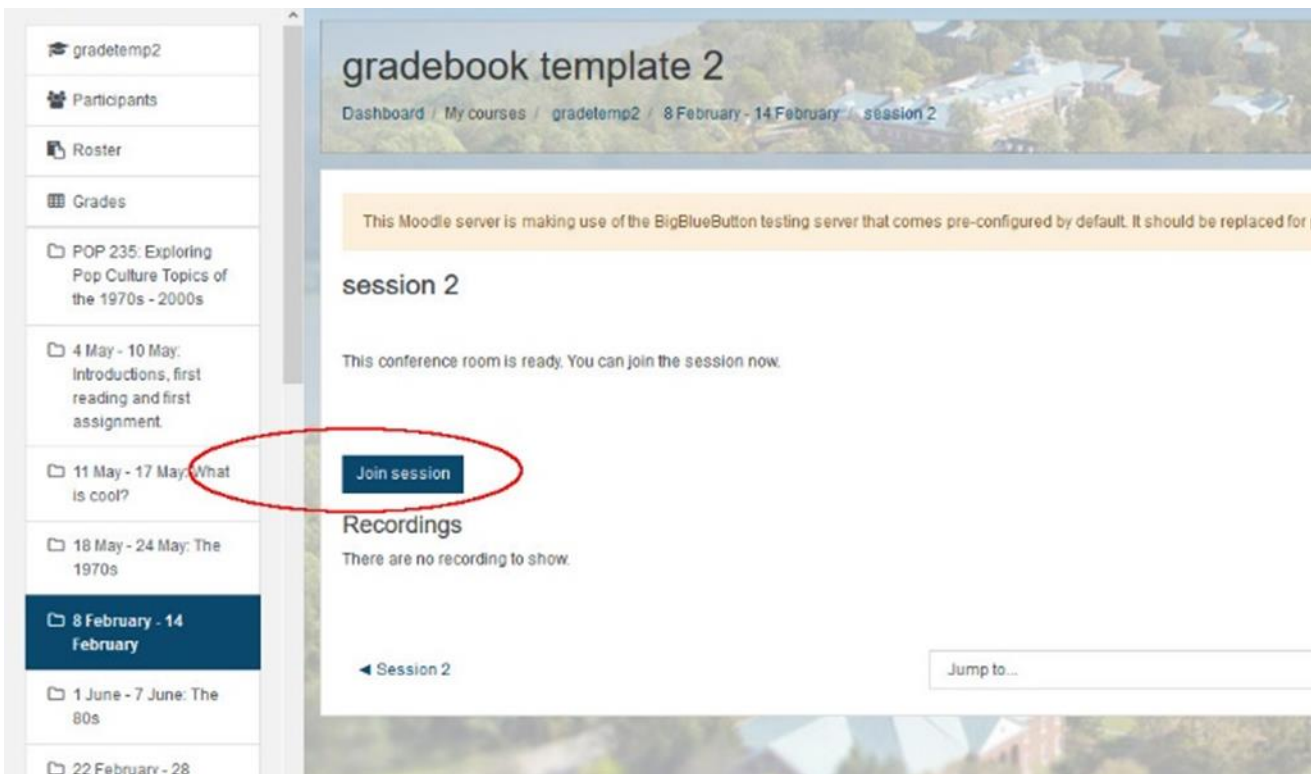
gradetemp2

Participants

Roster

Grades

POP 235: Exploring Pop Culture Topics of the 1970s - 2000s

4 May - 10 May: Introductions, first reading and first assignment.

11 May - 17 May: What is cool?

18 May - 24 May: The 1970s

8 February - 14 February

1 June - 7 June: The 80s

22 February - 28

gradebook template 2

Dashboard / My courses / gradetemp2 / 8 February - 14 February / session 2

This Moodle server is making use of the BigBlueButton testing server that comes pre-configured by default. It should be replaced for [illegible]

session 2

This conference room is ready. You can join the session now.

Join session

Recordings

There are no recording to show.

◄ Session 2

Jump to...